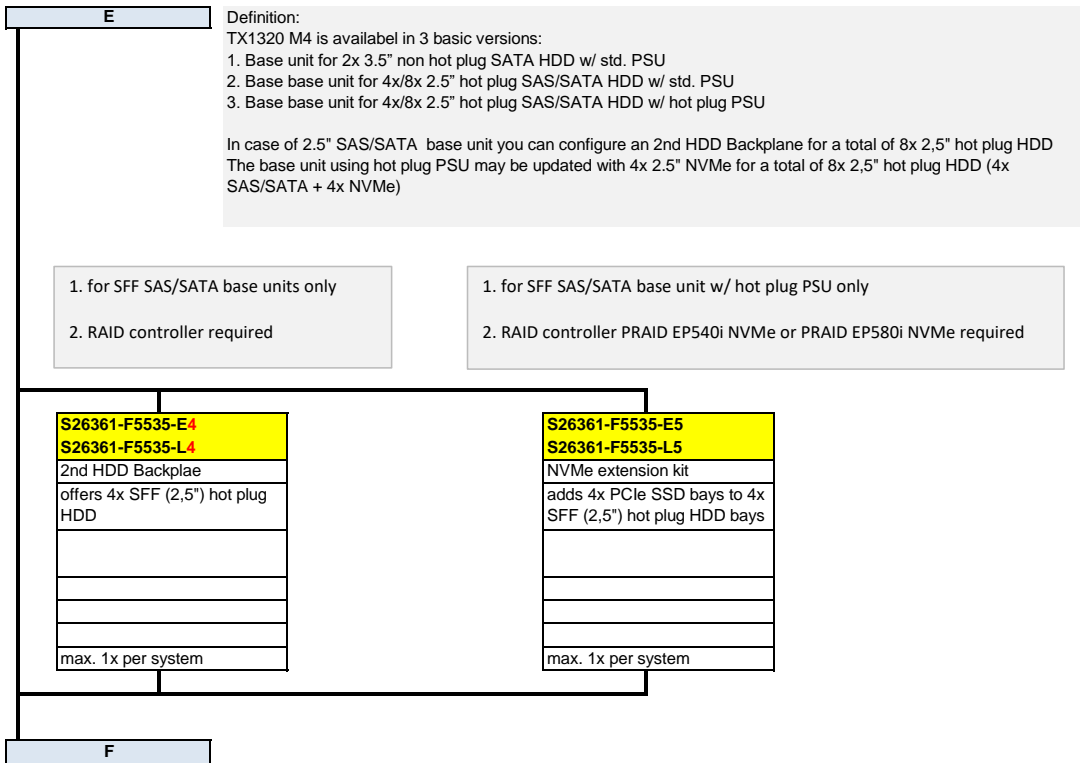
E

Definition:
TX1320 M4 is availabel in 3 basic versions:
1. Base unit for 2x 3.5" non hot plug SATA HDD w/ std. PSU
2. Base base unit for 4x/8x 2.5" hot plug SAS/SATA HDD w/ std. PSU
3. Base base unit for 4x/8x 2.5" hot plug SAS/SATA HDD w/ hot plug PSU

In case of 2.5" SAS/SATA base unit you can configure an 2nd HDD Backplane for a total of 8x 2,5" hot plug HDD
The base unit using hot plug PSU may be updated with 4x 2.5" NVMe for a total of 8x 2,5" hot plug HDD (4x SAS/SATA + 4x NVMe)

1. for SFF SAS/SATA base units only

2. RAID controller required

1. for SFF SAS/SATA base unit w/ hot plug PSU only

2. RAID controller PRAID EP540i NVMe or PRAID EP580i NVMe required

S26361-F5535-E4
S26361-F5535-L4
2nd HDD Backplae
offers 4x SFF (2,5") hot plug HDD
max. 1x per system

S26361-F5535-E5
S26361-F5535-L5
NVMe extension kit
adds 4x PCIe SSD bays to 4x SFF (2,5") hot plug HDD bays
max. 1x per system

F